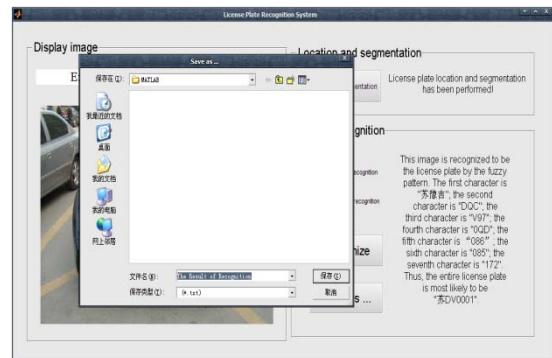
License Plate Recognition System

Display image

E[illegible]

Save as ...

保存在(I): MATLAB

我最近的文档

桌面

我的文档

我的电脑

网上邻居

文件名(N): The Result of Recognition

保存(S)

保存类型(T): (*.txt)

取消

Location and segmentation

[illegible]entation

License plate location and segmentation has been performed!

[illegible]gnition

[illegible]cognition

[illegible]cognition

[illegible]nize

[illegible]s ...

This image is recognized to be the license plate by the fuzzy pattern. The first character is "苏豫吉"; the second character is "DQC"; the third character is "V97"; the fourth character is "0QD"; the fifth character is "086"; the sixth character is "085"; the seventh character is "172". Thus, the entire license plate is most likely to be "苏DV0001".